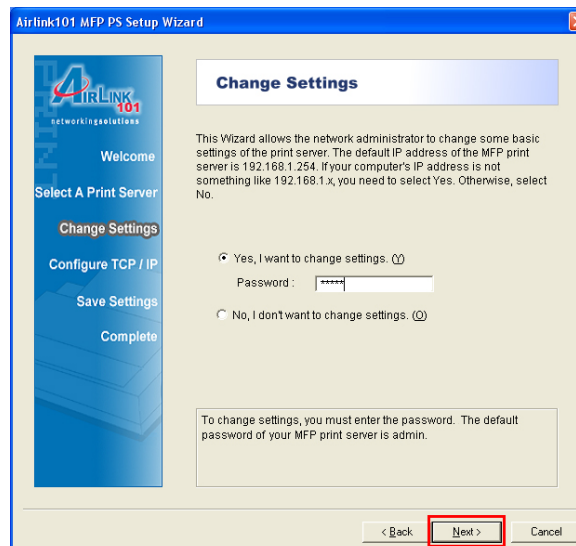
Airlink101 MFP PS Setup Wizard

AIRLINK 101
networkingsolutions

Welcome

Select A Print Server

Change Settings

Configure TCP / IP

Save Settings

Complete

Change Settings

This Wizard allows the network administrator to change some basic settings of the print server. The default IP address of the MFP print server is 192.168.1.254. If your computer's IP address is not something like 192.168.1.x, you need to select Yes. Otherwise, select No.

Yes, I want to change settings. (Y)

Password : *****

No, I don't want to change settings. (O)

To change settings, you must enter the password. The default password of your MFP print server is admin.

< Back

Next >

Cancel